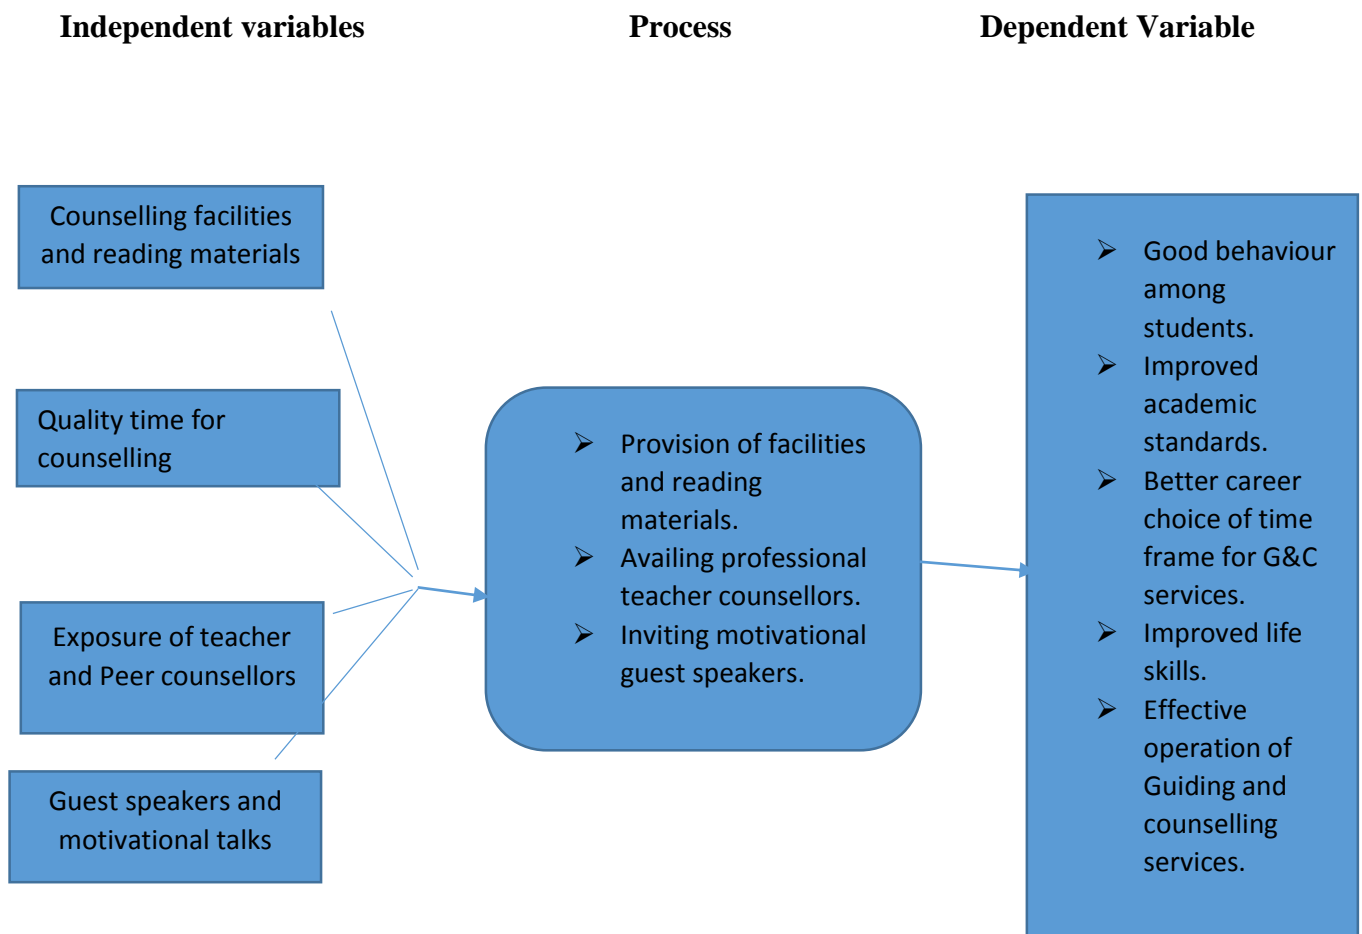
Independent variables

Process

Dependent Variable

Counselling facilities and reading materials

Quality time for counselling

Exposure of teacher and Peer counsellors

Guest speakers and motivational talks

- Provision of facilities and reading materials.
- Availing professional teacher counsellors.
- Inviting motivational guest speakers.

- Good behaviour among students.
- Improved academic standards.
- Better career choice of time frame for G&C services.
- Improved life skills.
- Effective operation of Guiding and counselling services.